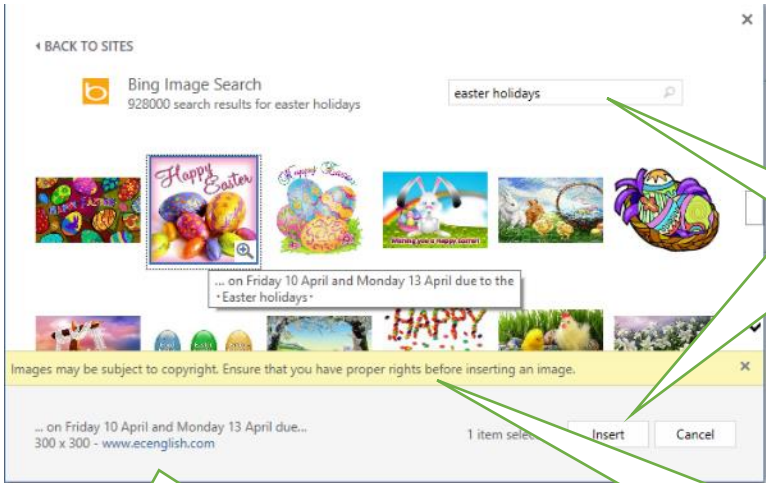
‹ BACK TO SITES

Bing Image Search
928000 search results for easter holidays

easter holidays

Happy Easter

Happy Easter

... on Friday 10 April and Monday 13 April due to the Easter holidays

Images may be subject to copyright. Ensure that you have proper rights before inserting an image.

... on Friday 10 April and Monday 13 April due...
300 x 300 - www.ecenglish.com

1 item sele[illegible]

Insert

Cancel